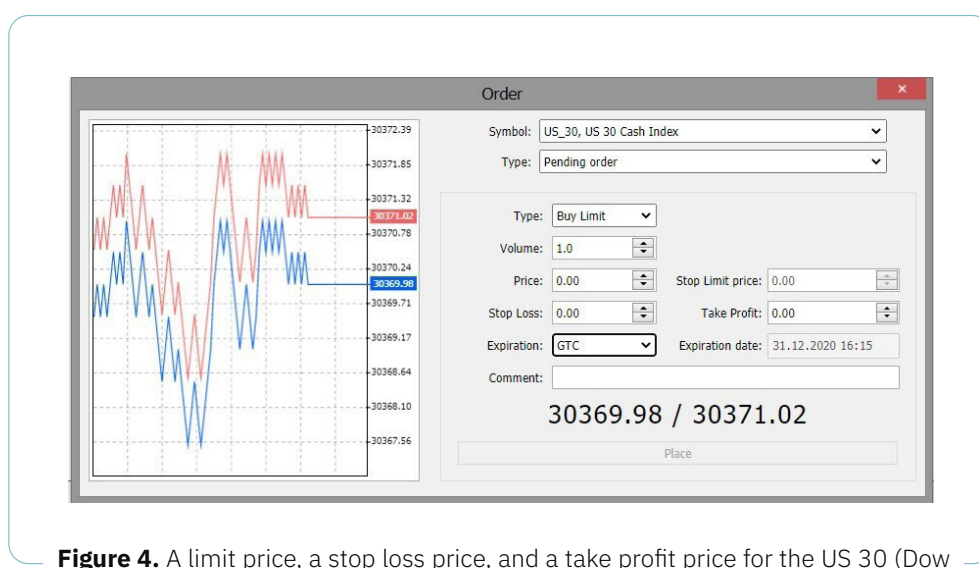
Order

×

30372.39
30371.85
30371.32
30371.02
30370.78
30370.24
30369.98
30369.71
30369.17
30368.64
30368.10
30367.56

Symbol: US_30, US 30 Cash Index
Type: Pending order

Type: Buy Limit
Volume: 1.0
Price: 0.00
Stop Limit price: 0.00
Stop Loss: 0.00
Take Profit: 0.00
Expiration: GTC
Expiration date: 31.12.2020 16:15
Comment:

30369.98 / 30371.02

Place

**Figure 4.** A limit price, a stop loss price, and a take profit price for the US 30 (Dow